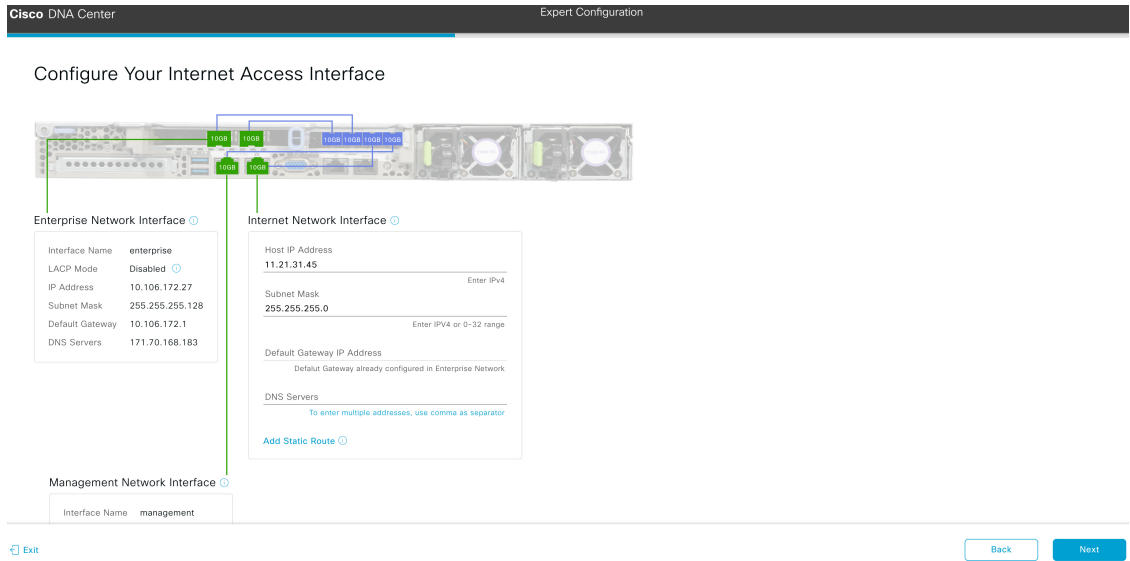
Cisco DNA Center

Expert Configuration

Configure Your Internet Access Interface

10GB 10GB 10GB 10GB 10GB 10GB 10GB 10GB

Enterprise Network Interface ⓘ

| | |
|---|---|
| Interface Name | enterprise |
| LACP Mode | Disabled ⓘ |
| IP Address | 10.106.172.27 |
| Subnet Mask | 255.255.255.128 |
| Default Gateway | 10.106.172.1 |
| DNS Servers | 171.70.168.183 |

Internet Network Interface ⓘ

Host IP Address
11.21.31.45
Enter IPv4

Subnet Mask
255.255.255.0
Enter IPV4 or 0-32 range

Default Gateway IP Address
Defalut Gateway already configured in Enterprise Network

DNS Servers
To enter multiple addresses, use comma as separator

Add Static Route ⓘ

Management Network Interface ⓘ

Interface Name management

Exit

Back

Next